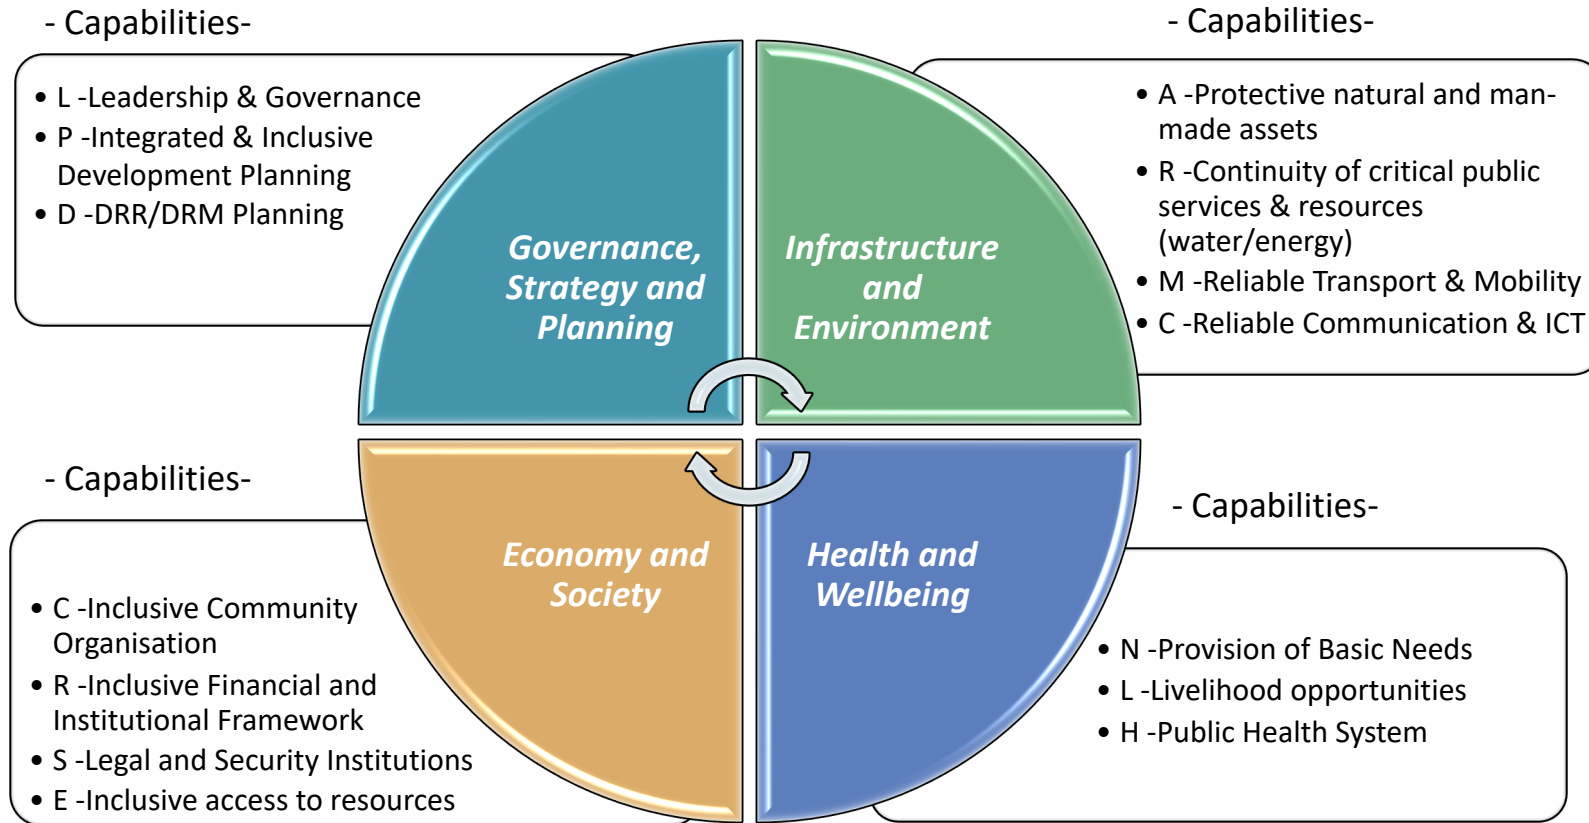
- Capabilities-

• L -Leadership & Governance
• P -Integrated & Inclusive Development Planning
• D -DRR/DRM Planning

Governance, Strategy and Planning

- Capabilities-

• A -Protective natural and man-made assets
• R -Continuity of critical public services & resources (water/energy)
• M -Reliable Transport & Mobility
• C -Reliable Communication & ICT

Infrastructure and Environment

- Capabilities-

• C -Inclusive Community Organisation
• R -Inclusive Financial and Institutional Framework
• S -Legal and Security Institutions
• E -Inclusive access to resources

Economy and Society

Health and Wellbeing

- Capabilities-

• N -Provision of Basic Needs
• L -Livelihood opportunities
• H -Public Health System